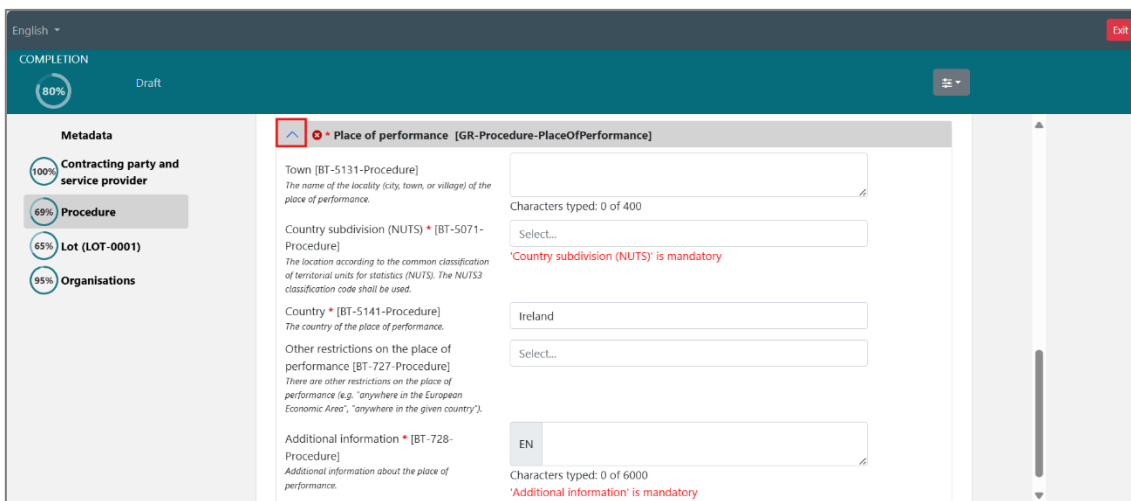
English ▾

Exit

COMPLETION

80%

Draft

Metadata

100% Contracting party and service provider

69% Procedure

65% Lot (LOT-0001)

95% Organisations

* Place of performance [GR-Procedure-PlaceOfPerformance]

Town [BT-5131-Procedure]
The name of the locality (city, town, or village) of the place of performance.

Characters typed: 0 of 400

Country subdivision (NUTS) * [BT-5071-Procedure]
The location according to the common classification of territorial units for statistics (NUTS). The NUTS3 classification code shall be used.

Select...

'Country subdivision (NUTS)' is mandatory

Country * [BT-5141-Procedure]
The country of the place of performance.

Ireland

Other restrictions on the place of performance [BT-727-Procedure]
There are other restrictions on the place of performance (e.g. "anywhere in the European Economic Area", "anywhere in the given country").

Select...

Additional information * [BT-728-Procedure]
Additional information about the place of performance.

EN

Characters typed: 0 of 6000

'Additional information' is mandatory